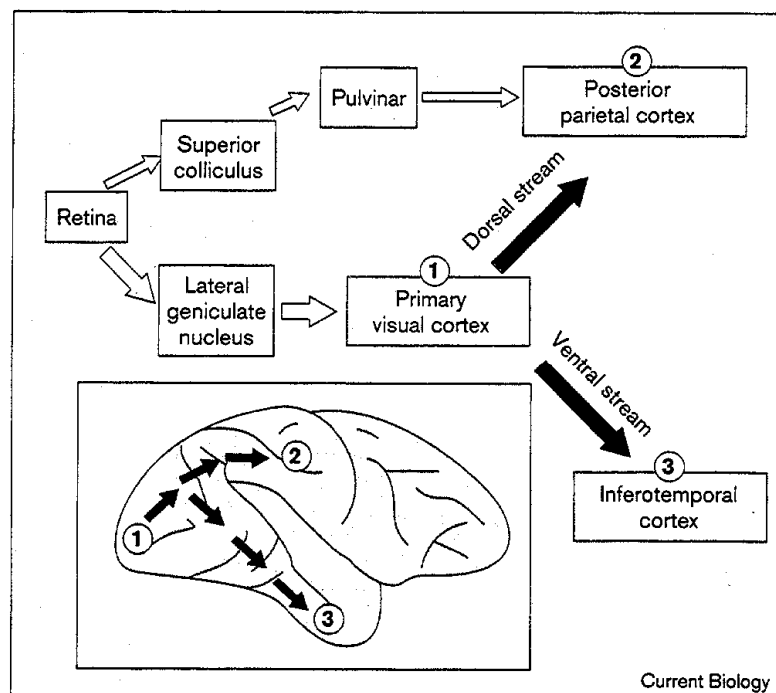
Pulvinar

2
Posterior parietal cortex

Superior colliculus

Retina

Dorsal stream

Lateral geniculate nucleus

1
Primary visual cortex

Ventral stream

2

1

3

3
Inferotemporal cortex

Current Biology